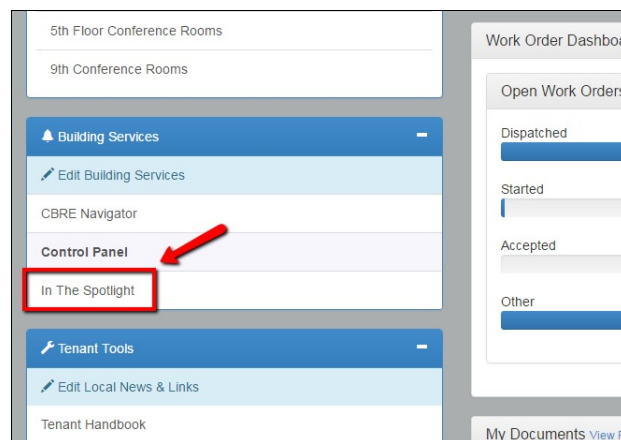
5th Floor Conference Rooms

9th Conference Rooms

Building Services

Edit Building Services

CBRE Navigator

Control Panel

In The Spotlight

Tenant Tools

Edit Local News & Links

Tenant Handbook

Work Order Dashbo

Open Work Orders

Dispatched

Started

Accepted

Other

My Documents View